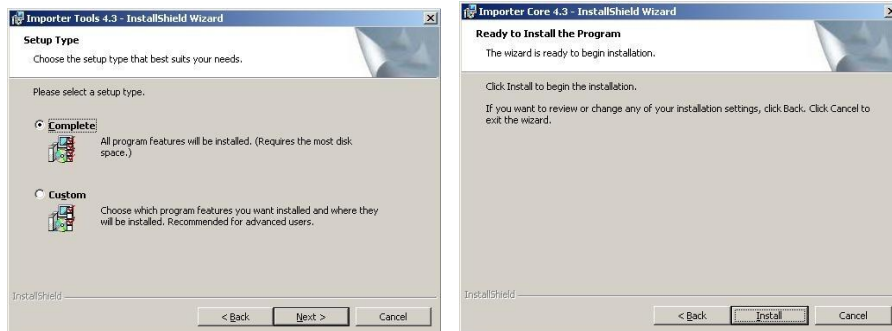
Importer Tools 4.3 - InstallShield Wizard

Setup Type

Choose the setup type that best suits your needs.

Please select a setup type.

Complete

All program features will be installed. (Requires the most disk space.)

Custom

Choose which program features you want installed and where they will be installed. Recommended for advanced users.

InstallShield

< Back Next > Cancel

Importer Core 4.3 - InstallShield Wizard

Ready to Install the Program

The wizard is ready to begin installation.

Click Install to begin the installation.

If you want to review or change any of your installation settings, click Back. Click Cancel to exit the wizard.

InstallShield

< Back Install Cancel